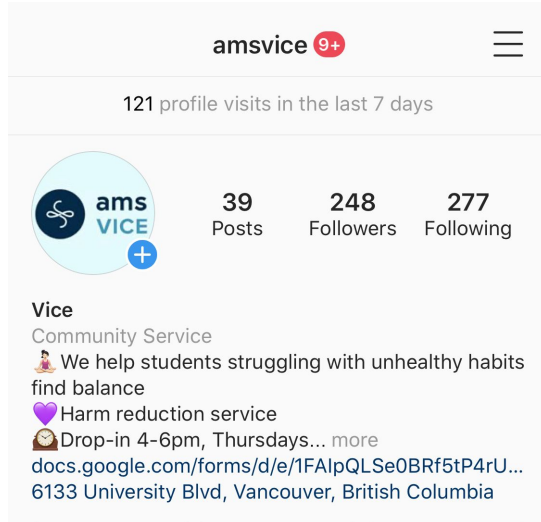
amsvice 9+

121 profile visits in the last 7 days

ams VICE

39 Posts
248 Followers
277 Following

Vice
Community Service
🧘‍♀️We help students struggling with unhealthy habits find balance
💜Harm reduction service
🕰️Drop-in 4-6pm, Thursdays... more
docs.google.com/forms/d/e/1FAIpQLSe0BRf5tP4rU...
6133 University Blvd, Vancouver, British Columbia